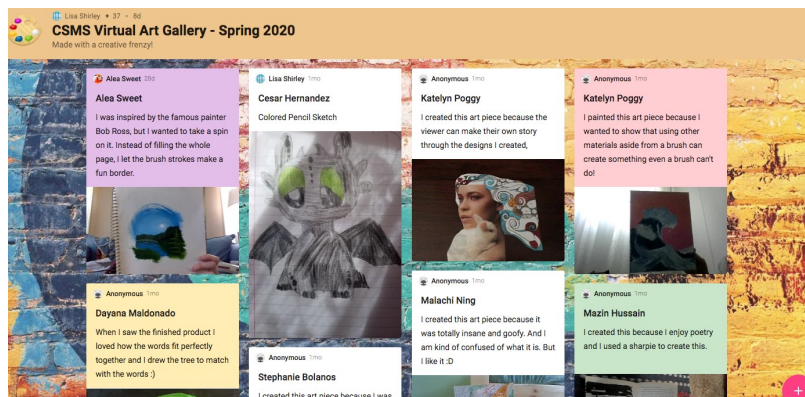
Lisa Shirley • 37 • 8d

CSMS Virtual Art Gallery - Spring 2020

Made with a creative frenzy!

Alea Sweet 28d

Alea Sweet

I was inspired by the famous painter Bob Ross, but I wanted to take a spin on it. Instead of filling the whole page, I let the brush strokes make a fun border.

Anonymous 1mo

Dayana Maldonado

When I saw the finished product I loved how the words fit perfectly together and I drew the tree to match with the words :)

Lisa Shirley 1mo

Cesar Hernandez

Colored Pencil Sketch

Anonymous 1mo

Stephanie Bolanos

I created this art piece because I was

Anonymous 1mo

Katelyn Poggy

I created this art piece because the viewer can make their own story through the designs I created,

Anonymous 1mo

Malachi Ning

I created this art piece because it was totally insane and goofy. And I am kind of confused of what it is. But I like it :D

Anonymous 1mo

Katelyn Poggy

I painted this art piece because I wanted to show that using other materials aside from a brush can create something even a brush can't do!

Anonymous 1mo

Mazin Hussain

I created this because I enjoy poetry and I used a sharpie to create this.

+